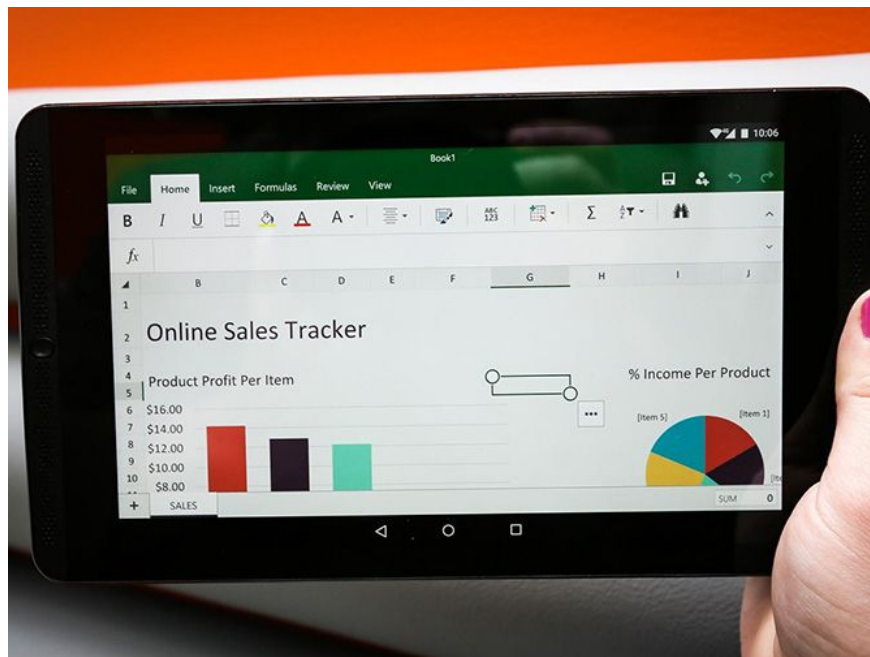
10:06

Book1

File Home Insert Formulas Review View

B I U A A

ABC 123

Σ

$fx$

B C D E F G H I J

1
2 Online Sales Tracker
3
4 Product Profit Per Item
5
6 $16.00
7 $14.00
8 $12.00
9 $10.00
10 $8.00

% Income Per Product

[Item 5] [Item 1]

[Ite

+ SALES

SUM 0